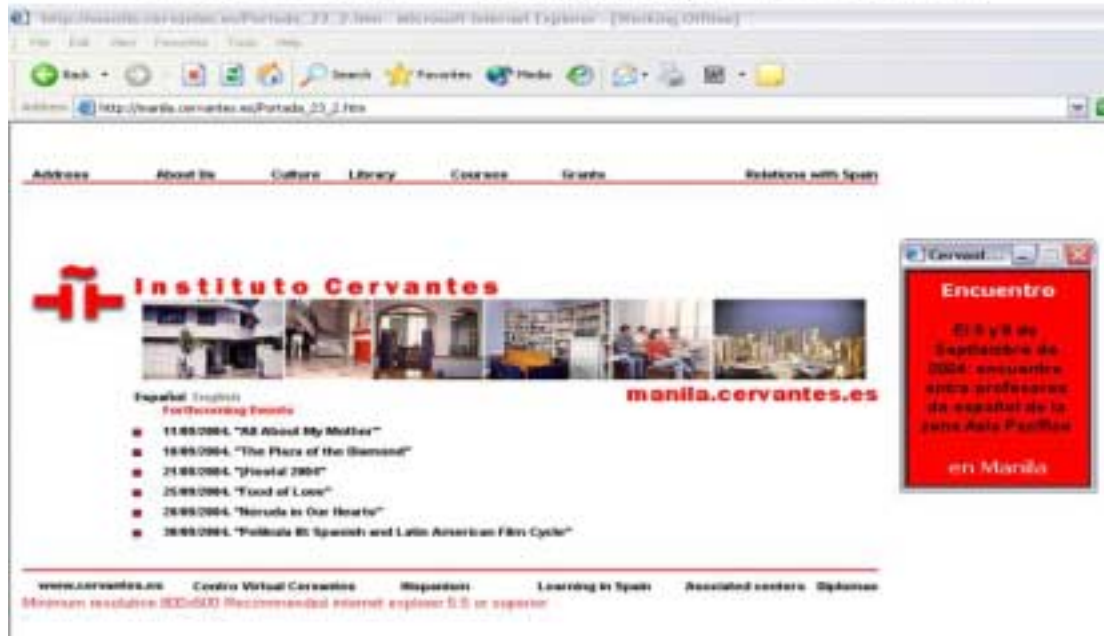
http://manila.cervantes.es/Portada_23_2.htm - Microsoft Internet Explorer - [Working Offline]

File Edit View Favorites Tools Help

Back Search Favorites Media

Address http://manila.cervantes.es/Portada_23_2.htm

Address About Us Culture Library Courses Grants Relations with Spain

Instituto Cervantes

Español English

Forthcoming Events

manila.cervantes.es

11/09/2004. "All About My Mother"

18/09/2004. "The Plaza of the Diamond"

21/09/2004. "¡Fiesta! 2004"

25/09/2004. "Food of Love"

26/09/2004. "Neruda in Our Hearts"

30/09/2004. "Pelikula III: Spanish and Latin American Film Cycle"

www.cervantes.es Centro Virtual Cervantes Hispanism Learning in Spain Associated centers Diplomas

Minimum resolution 800x600 Recommended internet explorer 5.5 or superior

Cervant...

Encuentro

El 8 y 9 de Septiembre de 2004: encuentro entre profesores de español de la zona Asia Pacífico

en Manila